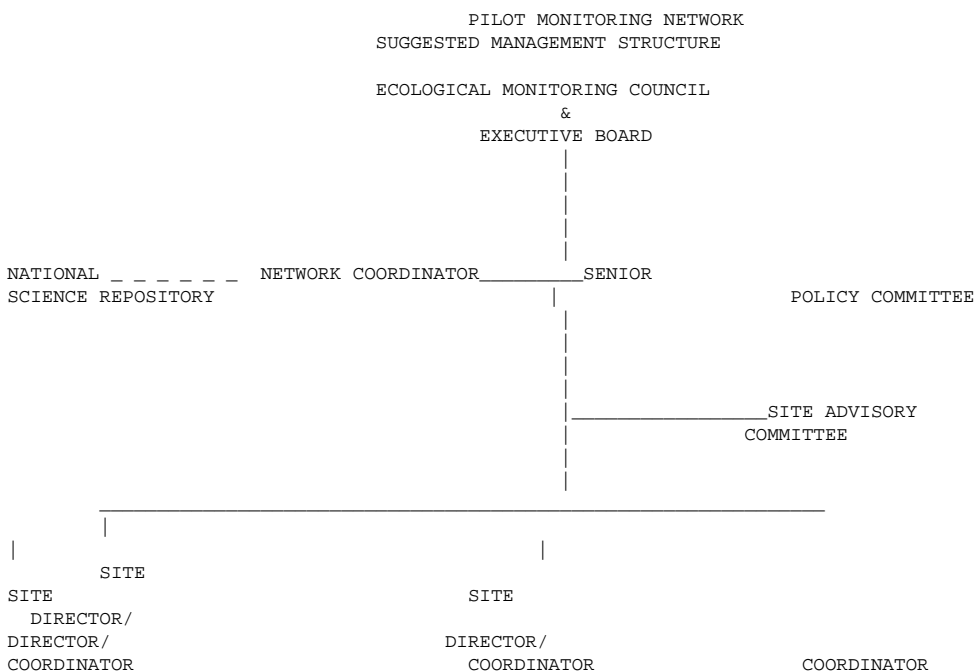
PILOT MONITORING NETWORK
SUGGESTED MANAGEMENT STRUCTURE

ECOLOGICAL MONITORING COUNCIL
&
EXECUTIVE BOARD

NATIONAL SCIENCE REPOSITORY

NETWORK COORDINATOR

SENIOR POLICY COMMITTEE

SITE ADVISORY COMMITTEE

SITE DIRECTOR/ COORDINATOR

SITE DIRECTOR/ COORDINATOR

SITE DIRECTOR/ COORDINATOR